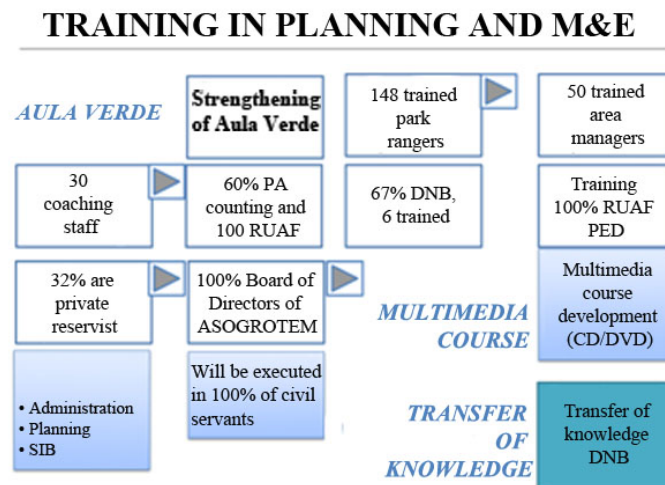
TRAINING IN PLANNING AND M&E

AULA VERDE

Strengthening of Aula Verde

148 trained park rangers

50 trained area managers

30 coaching staff

60% PA counting and 100 RUAF

67% DNB, 6 trained

Training 100% RUAF PED

32% are private reservist

100% Board of Directors of ASOGROTEM

Multimedia course development (CD/DVD)

MULTIMEDIA COURSE

• Administration
• Planning
• SIB

Will be executed in 100% of civil servants

TRANSFER OF KNOWLEDGE

Transfer of knowledge DNB